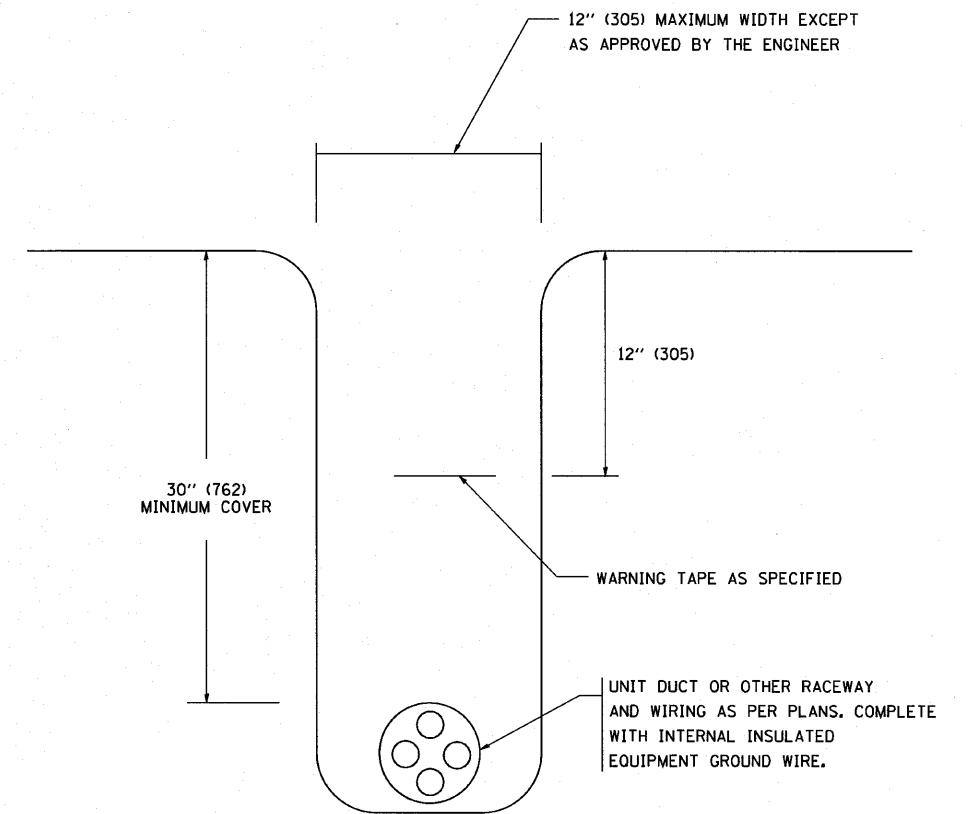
12" (305) MAXIMUM WIDTH EXCEPT AS APPROVED BY THE ENGINEER

12" (305)

30" (762) MINIMUM COVER

WARNING TAPE AS SPECIFIED

UNIT DUCT OR OTHER RACEWAY AND WIRING AS PER PLANS. COMPLETE WITH INTERNAL INSULATED EQUIPMENT GROUND WIRE.